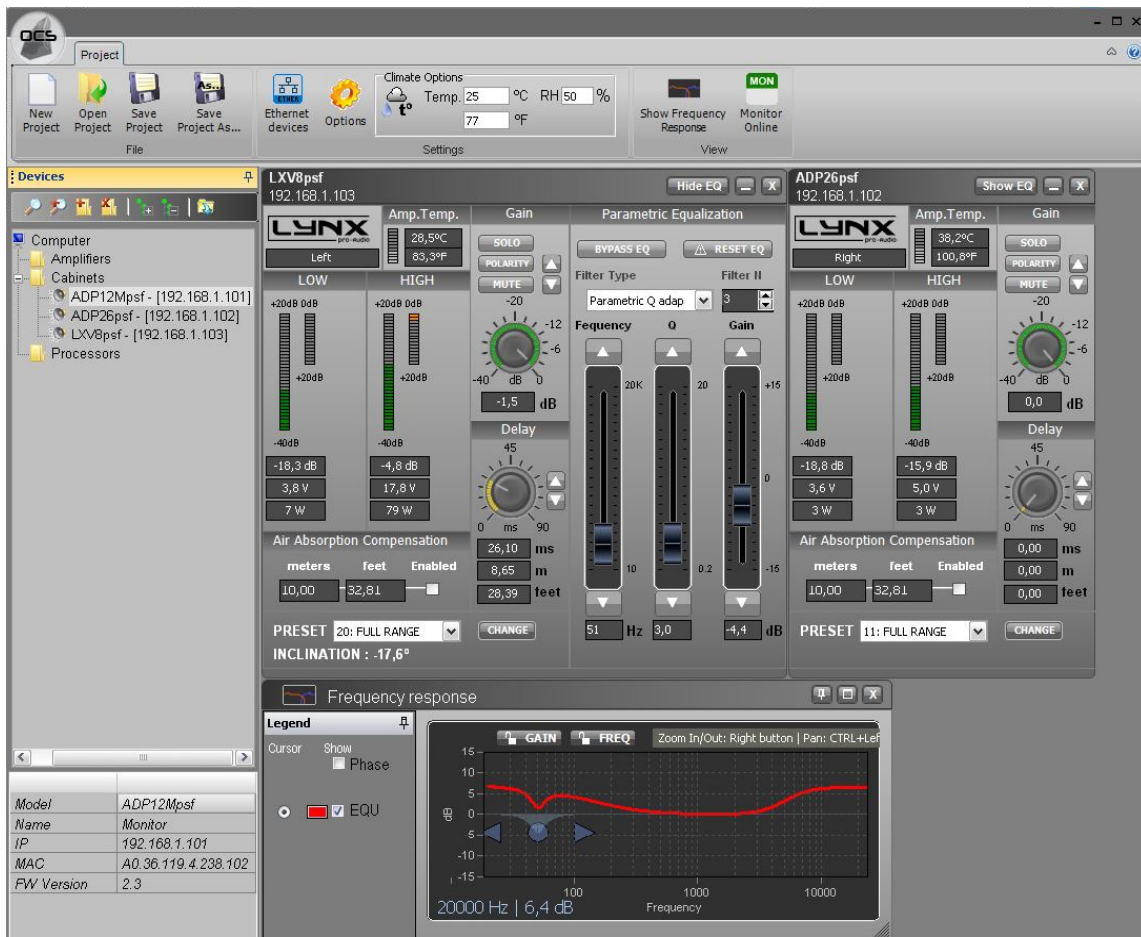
OCS

Project

New Project | Open Project | Save Project | Save Project As... | File

Ethernet devices | Options

Climate Options
Temp. 25 °C RH 50 %
77 °F
Settings

Show Frequency Response | MON Monitor Online | View

Devices

Computer
Amplifiers
Cabinets
ADP12Mpsf - [192.168.1.101]
ADP26psf - [192.168.1.102]
LXV8psf - [192.168.1.103]
Processors

| | |
|---|---|
| Model | ADP12Mpsf |
| Name | Monitor |
| IP | 192.168.1.101 |
| MAC | A0.36.119.4.238.102 |
| FW Version | 2.3 |

LXV8psf
192.168.1.103
Hide EQ

LYNX pro-audio
Left
Amp.Temp.
28,5ºC
83,3ºF
LOW HIGH
+20dB 0dB +20dB 0dB
+20dB +20dB
-40dB -40dB
-18,3 dB -4,8 dB
3,8 V 17,8 V
7 W 79 W

Gain
SOLO
POLARITY
MUTE
-20 -12 -6
-40 dB 0
-1,5 dB

Delay
45
0 ms 90
26,10 ms
8,65 m
28,39 feet

Air Absorption Compensation
meters feet Enabled
10,00 32,81

PRESET 20: FULL RANGE CHANGE
INCLINATION : -17,6º

Parametric Equalization
BYPASS EQ   RESET EQ
Filter Type   Filter N
Parametric Q adap   3
Fequency   Q   Gain
20K   20   +15
0
10   0.2   -15
51 Hz 3,0   -4,4 dB

ADP26psf
192.168.1.102
Show EQ

LYNX pro-audio
Right
Amp.Temp.
38,2ºC
100,8ºF
LOW HIGH
+20dB 0dB +20dB 0dB
+20dB +20dB
-40dB -40dB
-18,8 dB -15,9 dB
3,6 V 5,0 V
3 W 3 W

Gain
SOLO
POLARITY
MUTE
-20 -12 -6
-40 dB 0
0,0 dB

Delay
45
0 ms 90
0,00 ms
0,00 m
0,00 feet

Air Absorption Compensation
meters feet Enabled
10,00 32,81

PRESET 11: FULL RANGE CHANGE

Frequency response

Legend
Cursor Show
Phase
EQU

GAIN FREQ Zoom In/Out: Right button | Pan: CTRL+Lef
15 10 5 0 -5 -10 -15
dB
100 1000 10000
Frequency
20000 Hz | 6,4 dB